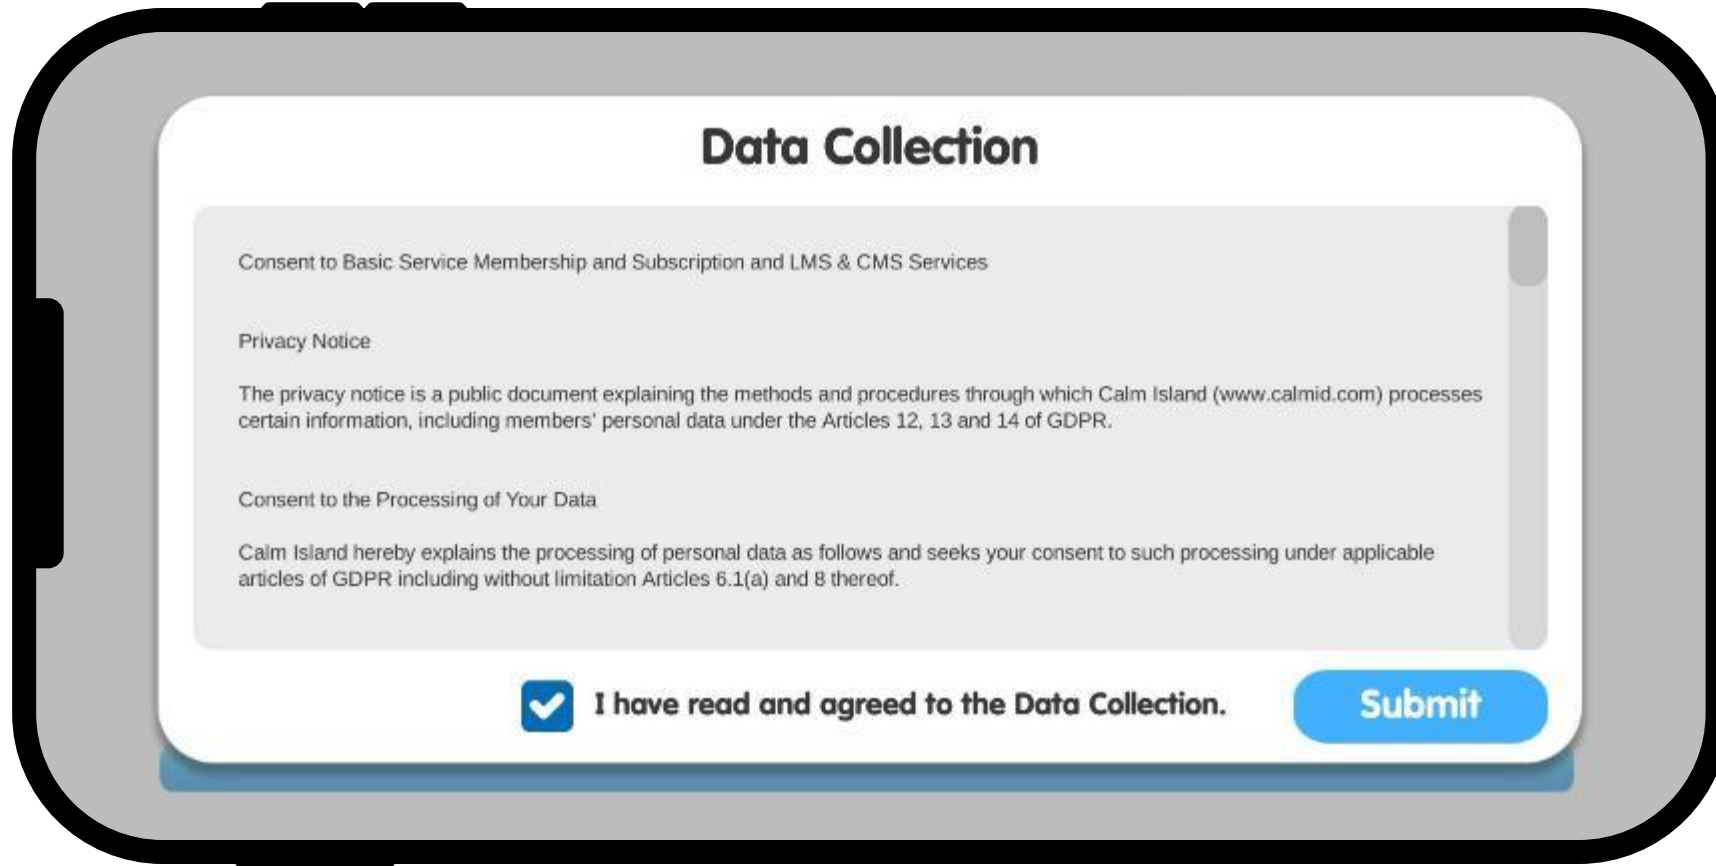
Data Collection

Consent to Basic Service Membership and Subscription and LMS & CMS Services

Privacy Notice

The privacy notice is a public document explaining the methods and procedures through which Calm Island (www.calmid.com) processes certain information, including members' personal data under the Articles 12, 13 and 14 of GDPR.

Consent to the Processing of Your Data

Calm Island hereby explains the processing of personal data as follows and seeks your consent to such processing under applicable articles of GDPR including without limitation Articles 6.1(a) and 8 thereof.

I have read and agreed to the Data Collection.

Submit